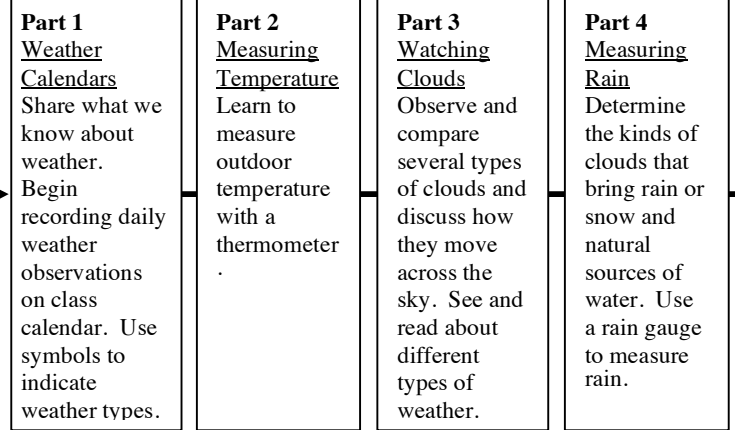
Part 1
Weather Calendars
Share what we know about weather. Begin recording daily weather observations on class calendar. Use symbols to indicate weather types.

Part 2
Measuring Temperature
Learn to measure outdoor temperature with a thermometer.

Part 3
Watching Clouds
Observe and compare several types of clouds and discuss how they move across the sky. See and read about different types of weather.

Part 4
Measuring Rain
Determine the kinds of clouds that bring rain or snow and natural sources of water. Use a rain gauge to measure rain.